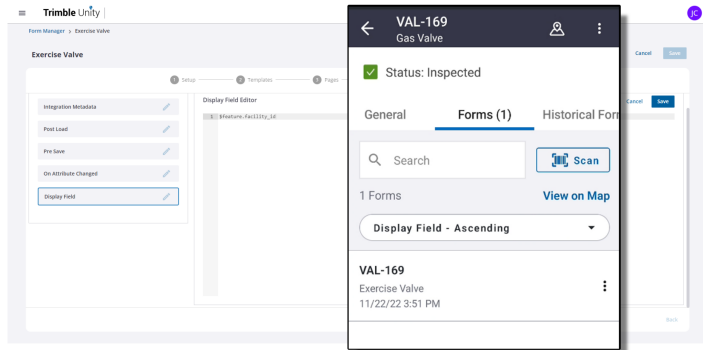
Trimble Unity

JC

Form Manager > Exercise Valve

Exercise Valve

Cancel Save

1 Setup 2 Templates 3 Pages

Integration Metadata

Post Load

Pre Save

On Attribute Changed

Display Field

Display Field Editor

1 $feature.Facility_Id

Cancel Save

Back

VAL-169
Gas Valve

Status: Inspected

General Forms (1) Historical Form

Search

Scan

1 Forms

View on Map

Display Field - Ascending

VAL-169
Exercise Valve
11/22/22 3:51 PM